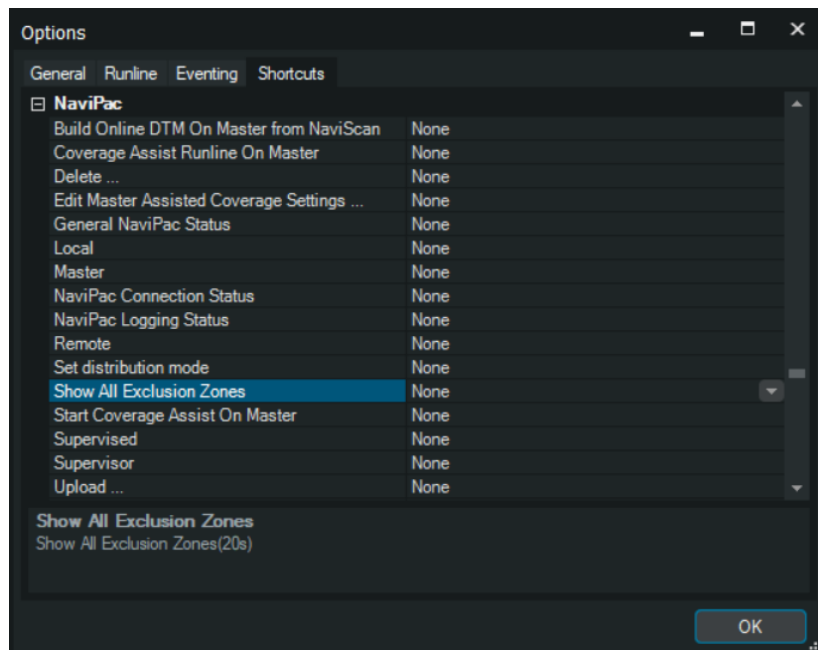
Options

General Runline Eventing Shortcuts

⊟ NaviPac

| | |
|---|---|
| Build Online DTM On Master from NaviScan | None |
| Coverage Assist Runline On Master | None |
| Delete ... | None |
| Edit Master Assisted Coverage Settings ... | None |
| General NaviPac Status | None |
| Local | None |
| Master | None |
| NaviPac Connection Status | None |
| NaviPac Logging Status | None |
| Remote | None |
| Set distribution mode | None |
| Show All Exclusion Zones | None |
| Start Coverage Assist On Master | None |
| Supervised | None |
| Supervisor | None |
| Upload ... | None |

Show All Exclusion Zones
Show All Exclusion Zones(20s)

OK